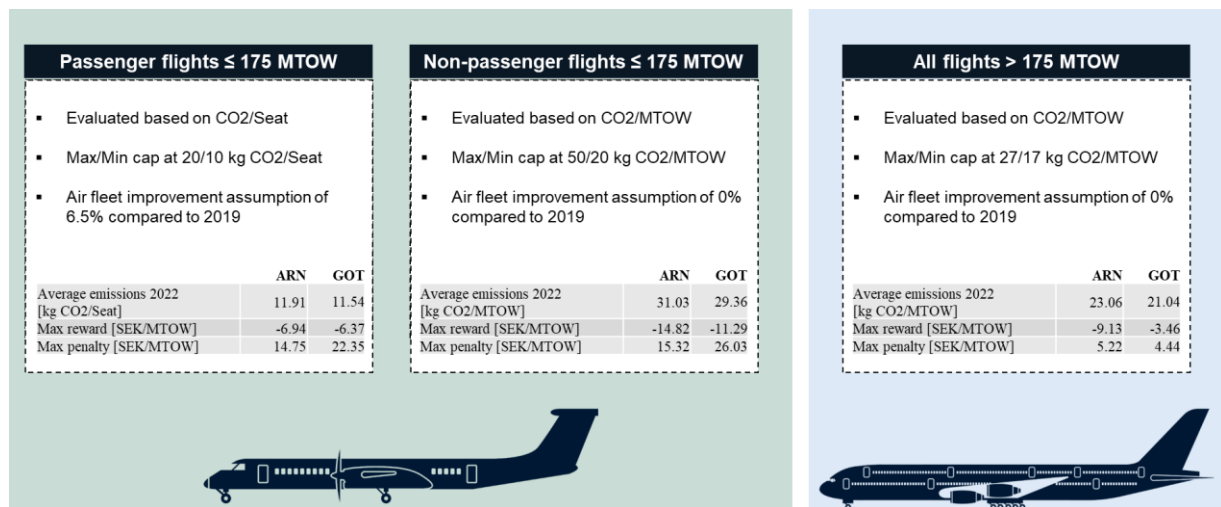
Passenger flights ≤ 175 MTOW

- Evaluated based on CO2/Seat
- Max/Min cap at 20/10 kg CO2/Seat
- Air fleet improvement assumption of 6.5% compared to 2019

| | ARN | GOT |
|---|---|---|
| Average emissions 2022 [kg CO2/Seat] | 11.91 | 11.54 |
| Max reward [SEK/MTOW] | -6.94 | -6.37 |
| Max penalty [SEK/MTOW] | 14.75 | 22.35 |

Non-passenger flights ≤ 175 MTOW

- Evaluated based on CO2/MTOW
- Max/Min cap at 50/20 kg CO2/MTOW
- Air fleet improvement assumption of 0% compared to 2019

| | ARN | GOT |
|---|---|---|
| Average emissions 2022 [kg CO2/MTOW] | 31.03 | 29.36 |
| Max reward [SEK/MTOW] | -14.82 | -11.29 |
| Max penalty [SEK/MTOW] | 15.32 | 26.03 |

All flights > 175 MTOW

- Evaluated based on CO2/MTOW
- Max/Min cap at 27/17 kg CO2/MTOW
- Air fleet improvement assumption of 0% compared to 2019

| | ARN | GOT |
|---|---|---|
| Average emissions 2022 [kg CO2/MTOW] | 23.06 | 21.04 |
| Max reward [SEK/MTOW] | -9.13 | -3.46 |
| Max penalty [SEK/MTOW] | 5.22 | 4.44 |